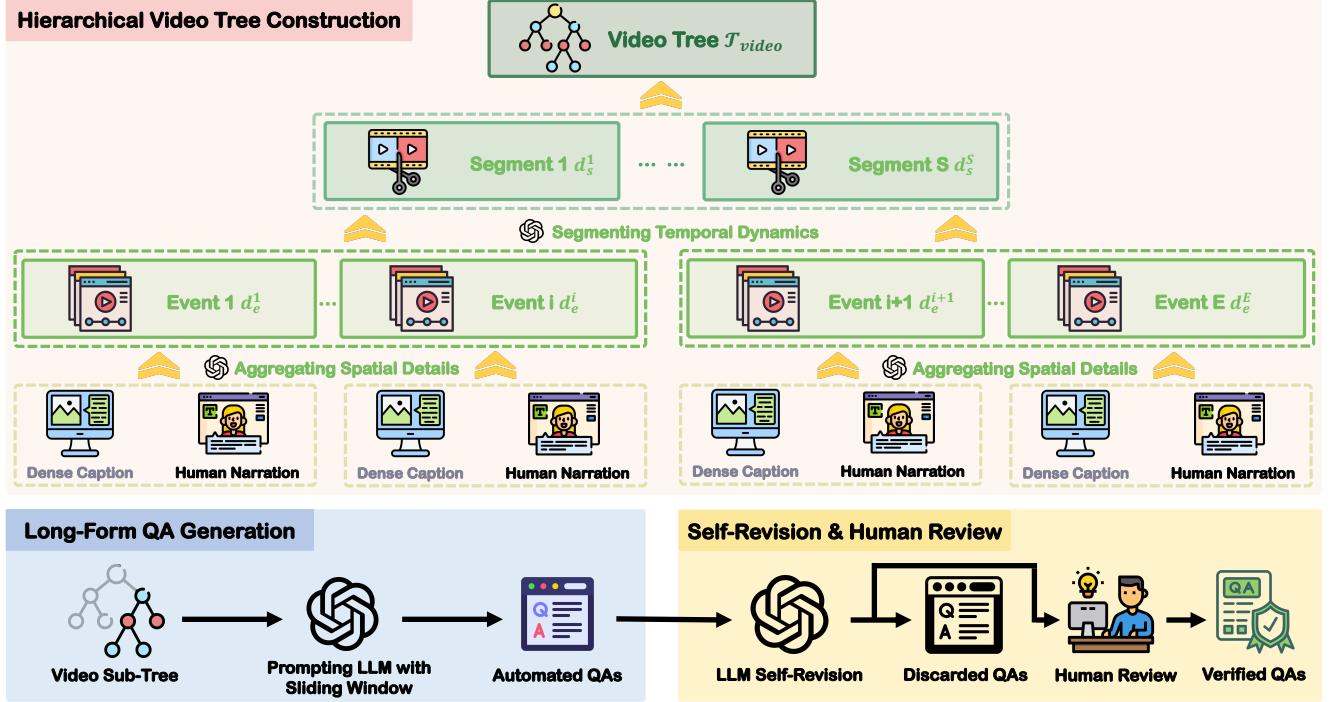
Hierarchical Video Tree Construction

Video Tree $\mathcal{T}_{video}$

Segment 1 $d_s^1$ ... ... Segment S $d_s^S$

Segmenting Temporal Dynamics

Event 1 $d_e^1$ ... Event i $d_e^i$

Event i+1 $d_e^{i+1}$ ... Event E $d_e^E$

Aggregating Spatial Details

Aggregating Spatial Details

Dense Caption Human Narration Dense Caption Human Narration

Dense Caption Human Narration Dense Caption Human Narration

Long-Form QA Generation

Video Sub-Tree

Prompting LLM with Sliding Window

Q A

Automated QAs

Self-Revision & Human Review

LLM Self-Revision

Q A

Discarded QAs

Human Review

QA

Verified QAs